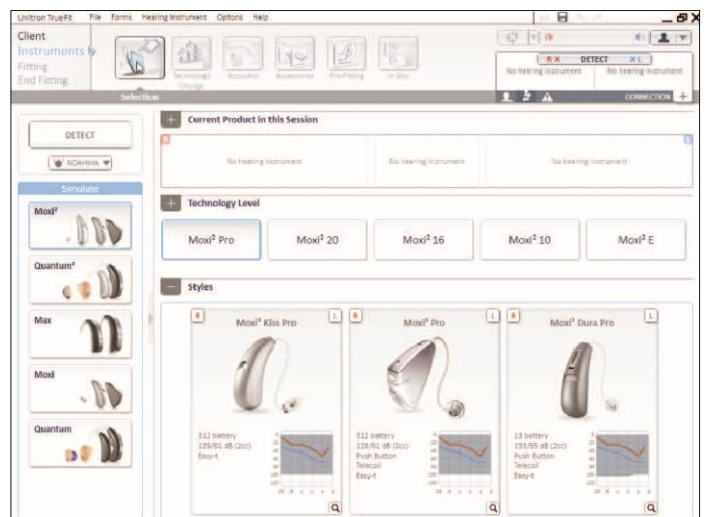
Unitron TrueFit File Forms Hearing Instrument Options Help

Client
Instruments
Fitting
End Fitting

Technology Change
Acoustics
Accessories
Pre-Fitting
In-Situ

Selection

R DETECT L
No hearing instrument
No hearing instrument
CONNECTION

DETECT
NOAHlink

Simulate
Moxi²
Quantum²
Max
Moxi
Quantum

Current Product in this Session
R
No hearing instrument
No hearing instrument
No hearing instrument
L

Technology Level
Moxi² Pro
Moxi² 20
Moxi² 16
Moxi² 10
Moxi² E

Styles
R Moxi² Kiss Pro L
312 battery
129/61 dB (2cc)
Easy-t

R Moxi² Pro L
312 battery
129/61 dB (2cc)
Push Button
Telecoil
Easy-t

R Moxi² Dura Pro L
13 battery
133/65 dB (2cc)
Push Button
Telecoil
Easy-t